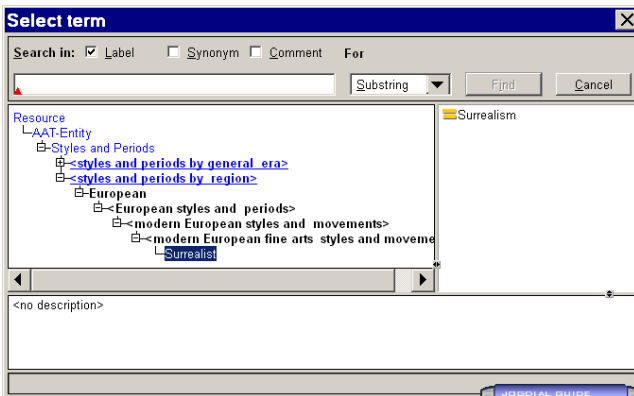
Select term

Search in: ☑ Label ☐ Synonym ☐ Comment For

Substring

Find

Cancel

Resource
AAT-Entity
Styles and Periods
<styles and periods by general era>
<styles and periods by region>
European
<European styles and periods>
<modern European styles and movements>
<modern European fine arts styles and moveme
Surrealist

Surrealism

<no description>